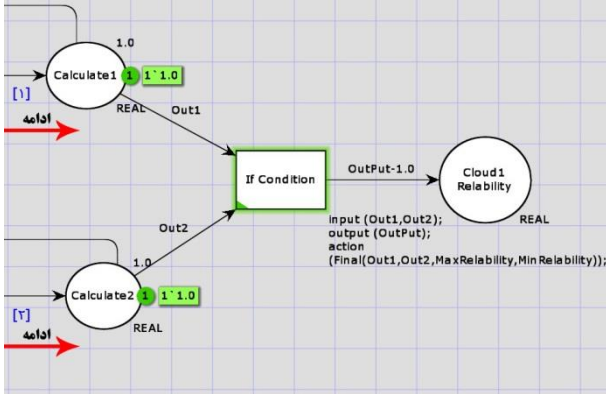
1.0
Calculate1
1
1`1.0
[1]
REAL
Out1
ادامه
If Condition
OutPut-1.0
Cloud1 Relability
REAL
input (Out1,Out2);
output (OutPut);
action
(Final(Out1,Out2,MaxRelability,MinRelability));
Out2
1.0
Calculate2
1
1`1.0
[2]
REAL
ادامه